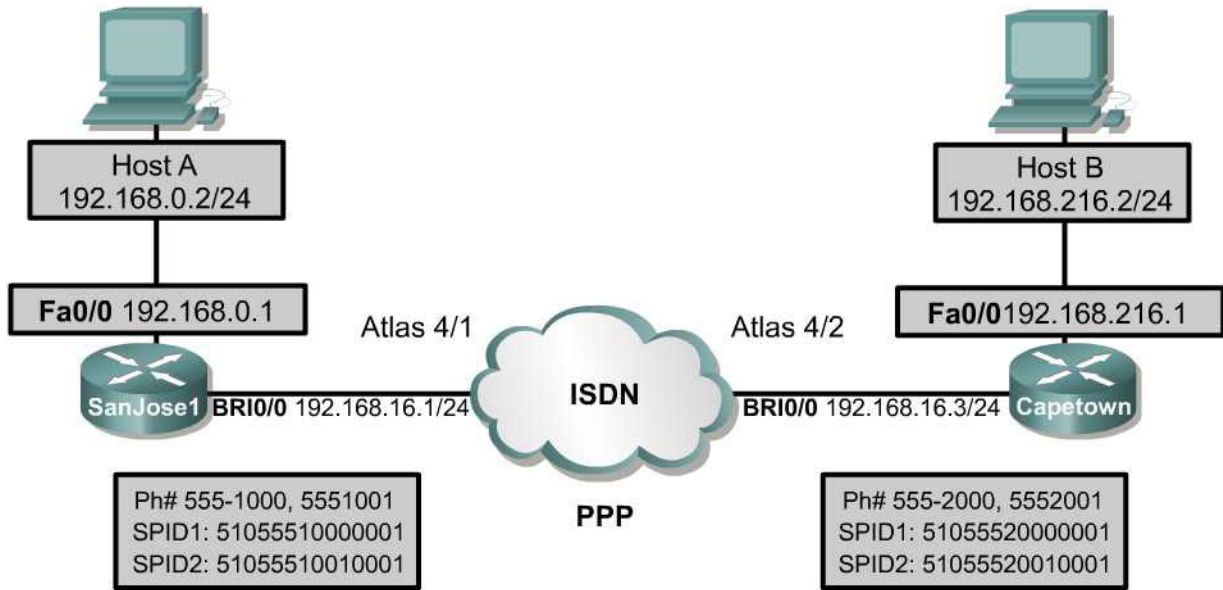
Host A
192.168.0.2/24

Host B
192.168.216.2/24

Fa0/0 192.168.0.1

Atlas 4/1

Atlas 4/2

Fa0/0192.168.216.1

SanJose1 BRI0/0 192.168.16.1/24

ISDN

BRI0/0 192.168.16.3/24 Capetown

Ph# 555-1000, 5551001
SPID1: 51055510000001
SPID2: 51055510010001

PPP

Ph# 555-2000, 5552001
SPID1: 51055520000001
SPID2: 51055520010001